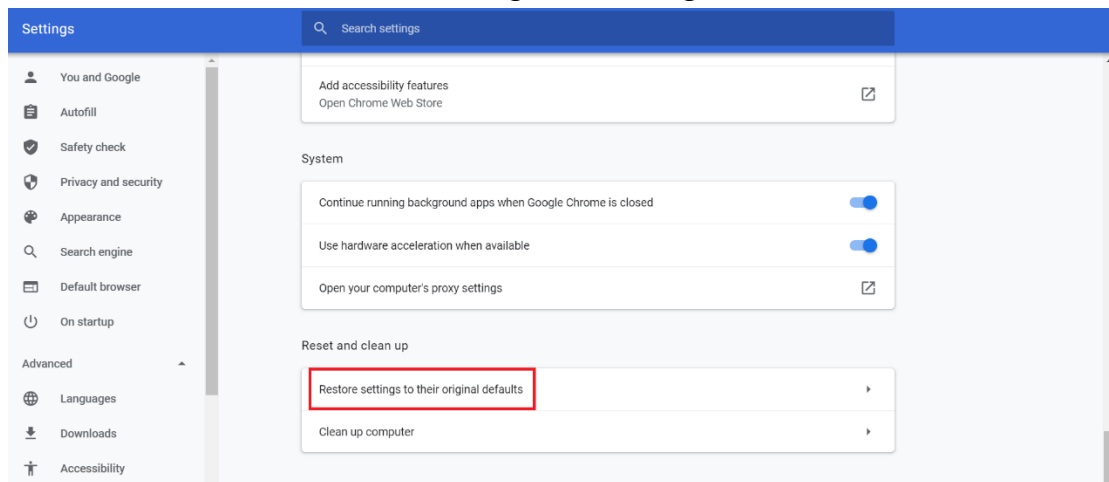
Settings

Search settings

You and Google
Autofill
Safety check
Privacy and security
Appearance
Search engine
Default browser
On startup
Advanced
Languages
Downloads
Accessibility

Add accessibility features
Open Chrome Web Store

System

Continue running background apps when Google Chrome is closed

Use hardware acceleration when available

Open your computer's proxy settings

Reset and clean up

Restore settings to their original defaults

Clean up computer